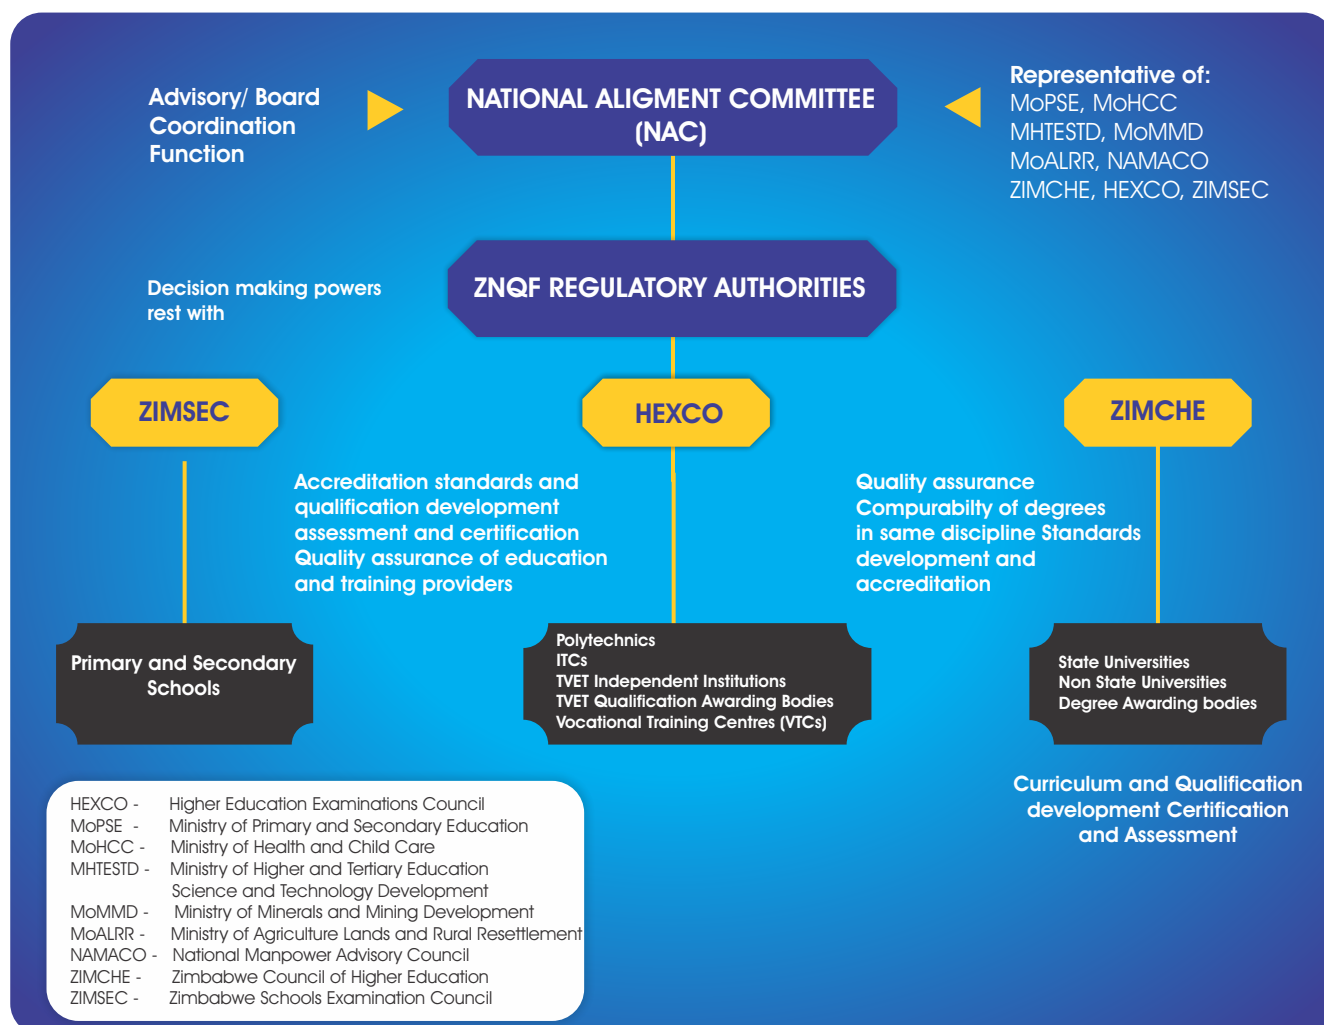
Advisory/ Board Coordination Function

NATIONAL ALIGMENT COMMITTEE (NAC)

Representative of:
MoPSE, MoHCC
MHTESTD, MoMMD
MoALRR, NAMACO
ZIMCHE, HEXCO, ZIMSEC

Decision making powers rest with

ZNQF REGULATORY AUTHORITIES

ZIMSEC

HEXCO

ZIMCHE

Accreditation standards and qualification development assessment and certification Quality assurance of education and training providers

Quality assurance Compurabilty of degrees in same discipline Standards development and accreditation

Primary and Secondary Schools

Polytechnics
ITCs
TVET Independent Institutions
TVET Qualification Awarding Bodies
Vocational Training Centres (VTCs)

State Universities
Non State Universities
Degree Awarding bodies

HEXCO - Higher Education Examinations Council
MoPSE - Ministry of Primary and Secondary Education
MoHCC - Ministry of Health and Child Care
MHTESTD - Ministry of Higher and Tertiary Education Science and Technology Development
MoMMD - Ministry of Minerals and Mining Development
MoALRR - Ministry of Agriculture Lands and Rural Resettlement
NAMACO - National Manpower Advisory Council
ZIMCHE - Zimbabwe Council of Higher Education
ZIMSEC - Zimbabwe Schools Examination Council

Curriculum and Qualification development Certification and Assessment